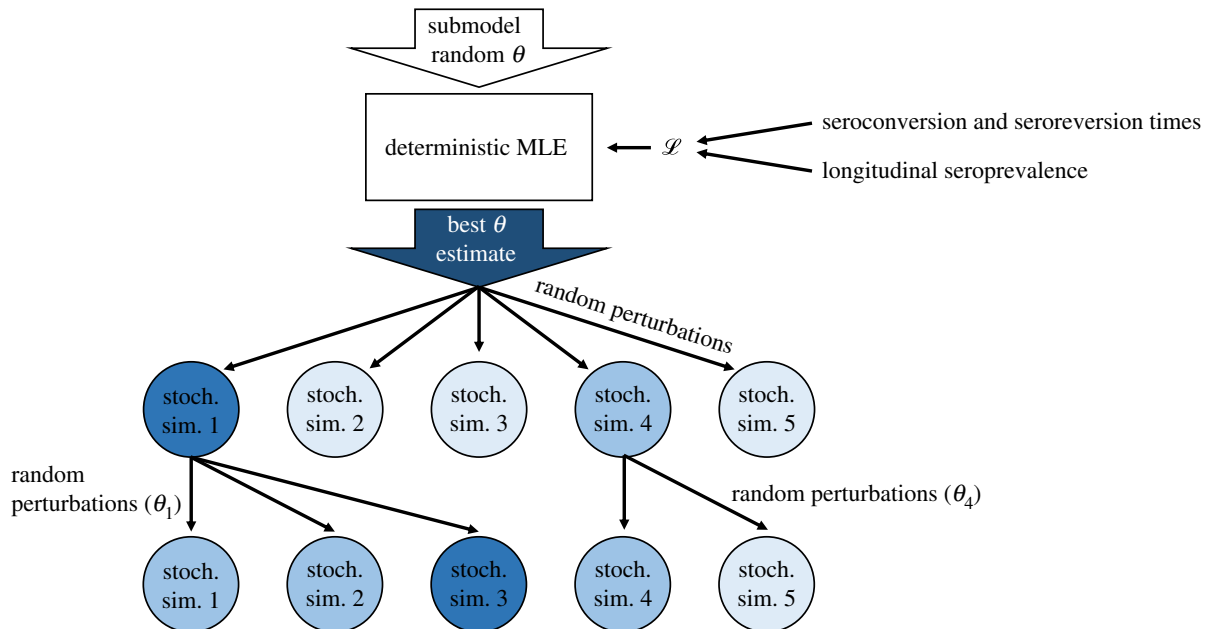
submodel
random $\theta$

deterministic MLE

$\mathscr{L}$

seroconversion and seroreversion times

longitudinal seroprevalence

best $\theta$
estimate

random perturbations

stoch.
sim. 1

stoch.
sim. 2

stoch.
sim. 3

stoch.
sim. 4

stoch.
sim. 5

random
perturbations ($\theta_1$)

random perturbations ($\theta_4$)

stoch.
sim. 1

stoch.
sim. 2

stoch.
sim. 3

stoch.
sim. 4

stoch.
sim. 5